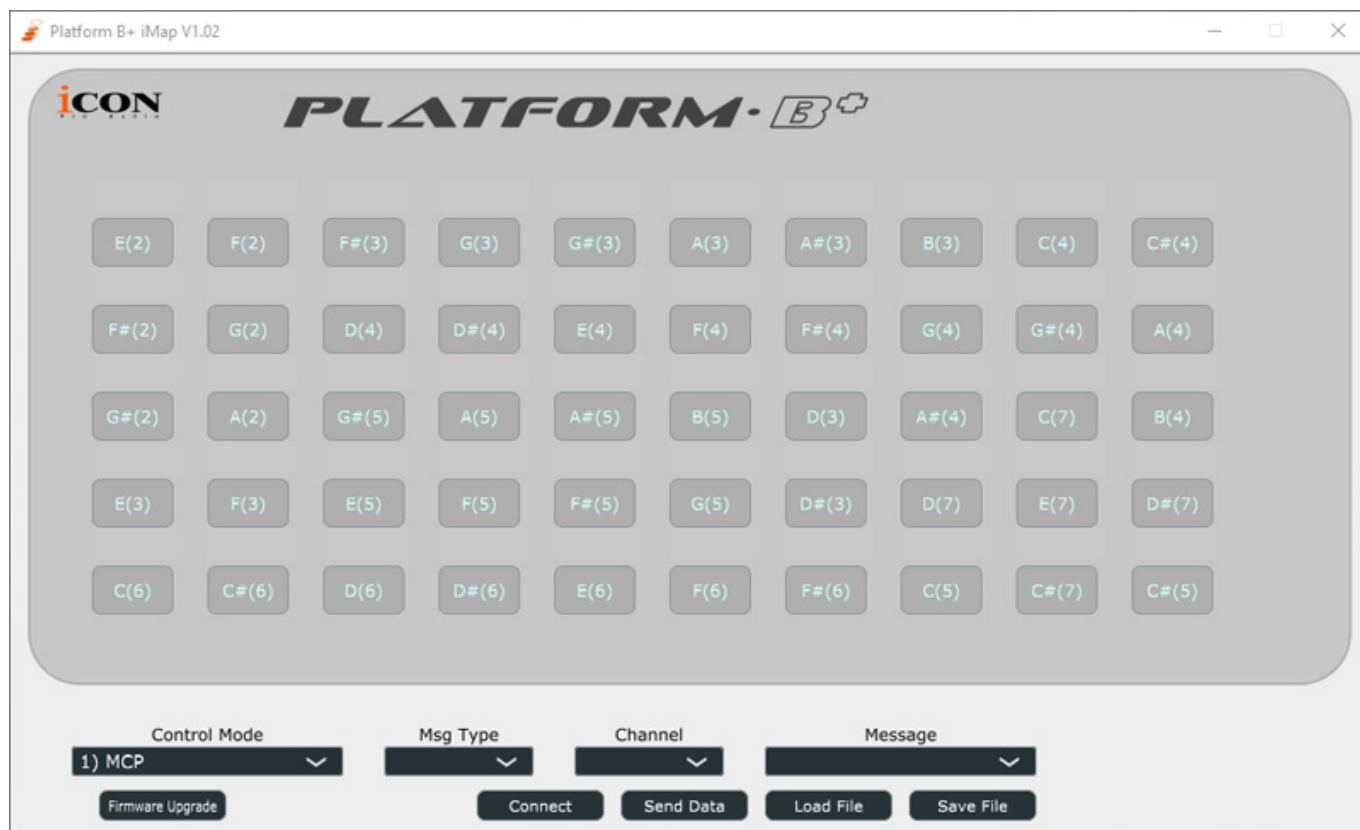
Platform B+ iMap V1.02

iCON
Pro Audio

PLATFORM·B+

| E(2) | F(2) | F#(3) | G(3) | G#(3) | A(3) | A#(3) | B(3) | C(4) | C#(4) |
|---|---|---|---|---|---|---|---|---|---|
| F#(2) | G(2) | D(4) | D#(4) | E(4) | F(4) | F#(4) | G(4) | G#(4) | A(4) |
| G#(2) | A(2) | G#(5) | A(5) | A#(5) | B(5) | D(3) | A#(4) | C(7) | B(4) |
| E(3) | F(3) | E(5) | F(5) | F#(5) | G(5) | D#(3) | D(7) | E(7) | D#(7) |
| C(6) | C#(6) | D(6) | D#(6) | E(6) | F(6) | F#(6) | C(5) | C#(7) | C#(5) |

Control Mode
1) MCP
Msg Type
Channel
Message

Firmware Upgrade
Connect
Send Data
Load File
Save File